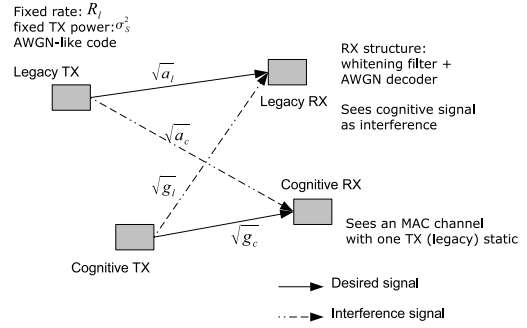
Fixed rate: $R_l$
fixed TX power: $\sigma_s^2$
AWGN-like code

Legacy TX

$\sqrt{a_l}$

Legacy RX

RX structure: whitening filter + AWGN decoder

Sees cognitive signal as interference

$\sqrt{a_c}$

$\sqrt{g_l}$

Cognitive RX

Sees an MAC channel with one TX (legacy) static

$\sqrt{g_c}$

Cognitive TX

Desired signal

Interference signal